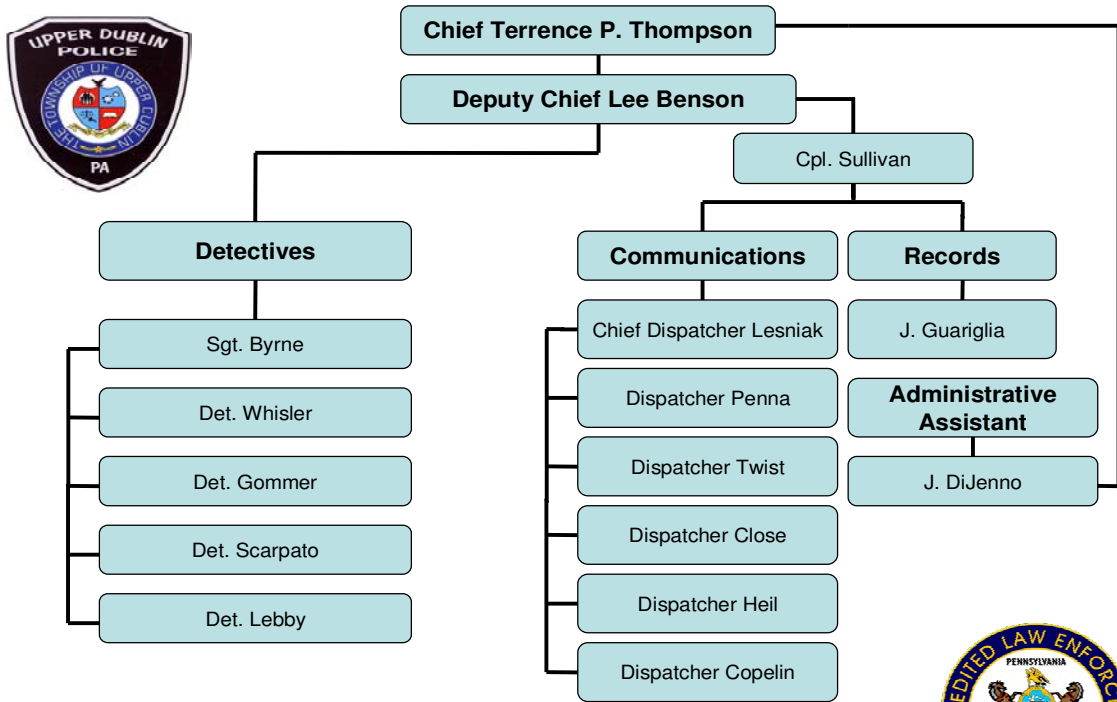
UPPER DUBLIN POLICE
THE TOWNSHIP OF UPPER DUBLIN
PA

Chief Terrence P. Thompson

Deputy Chief Lee Benson

Cpl. Sullivan

Detectives

Sgt. Byrne

Det. Whisler

Det. Gommer

Det. Scarpato

Det. Lebby

Communications

Chief Dispatcher Lesniak

Dispatcher Penna

Dispatcher Twist

Dispatcher Close

Dispatcher Heil

Dispatcher Copelin

Records

J. Guariglia

Administrative Assistant

J. DiJenno

EDITED LAW ENFORC
PENNSYLVANIA